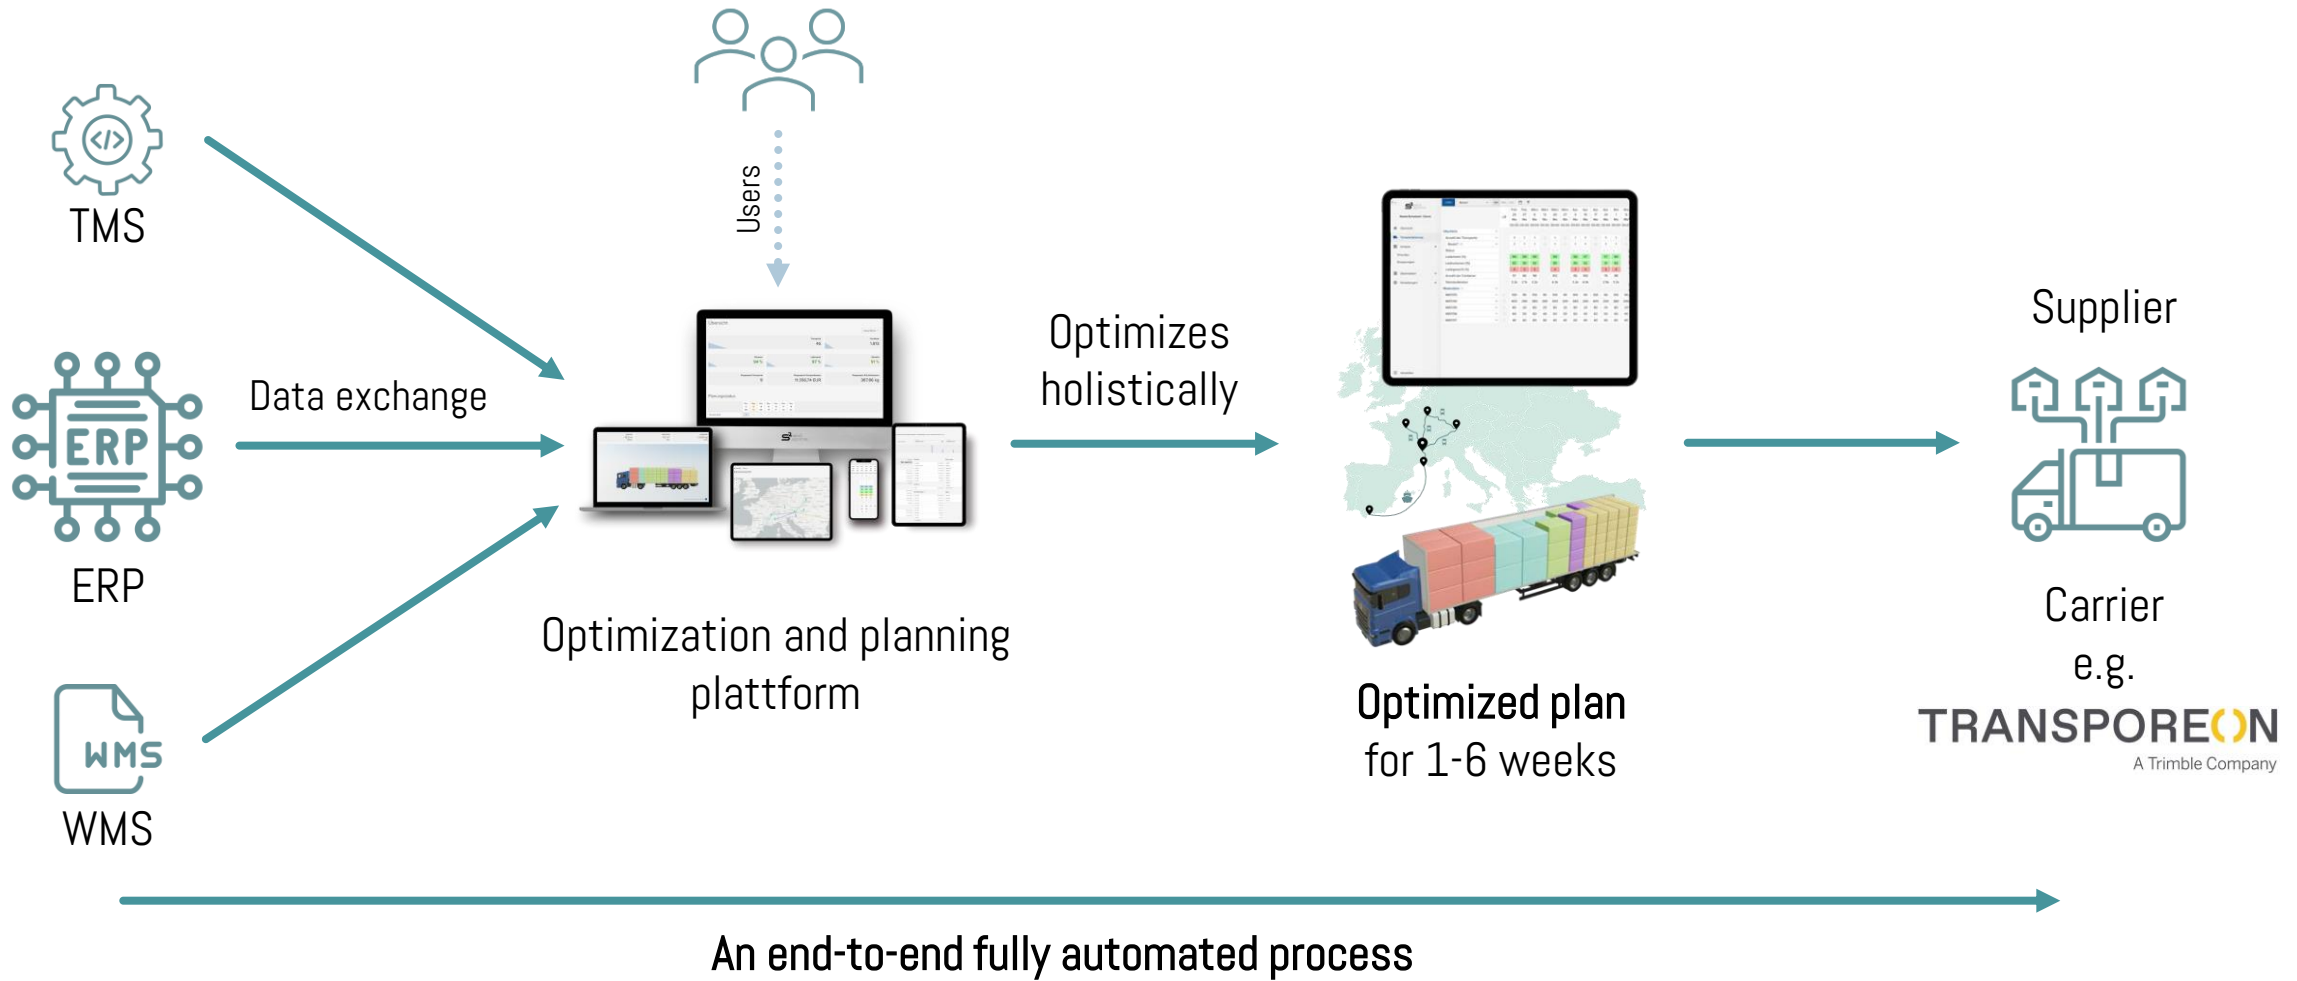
TMS

ERP

ERP

WMS

WMS

Data exchange

Users

Optimization and planning plattform

Optimizes holistically

Optimized plan for 1-6 weeks

Supplier

Carrier e.g.

TRANSPOREON
A Trimble Company

An end-to-end fully automated process